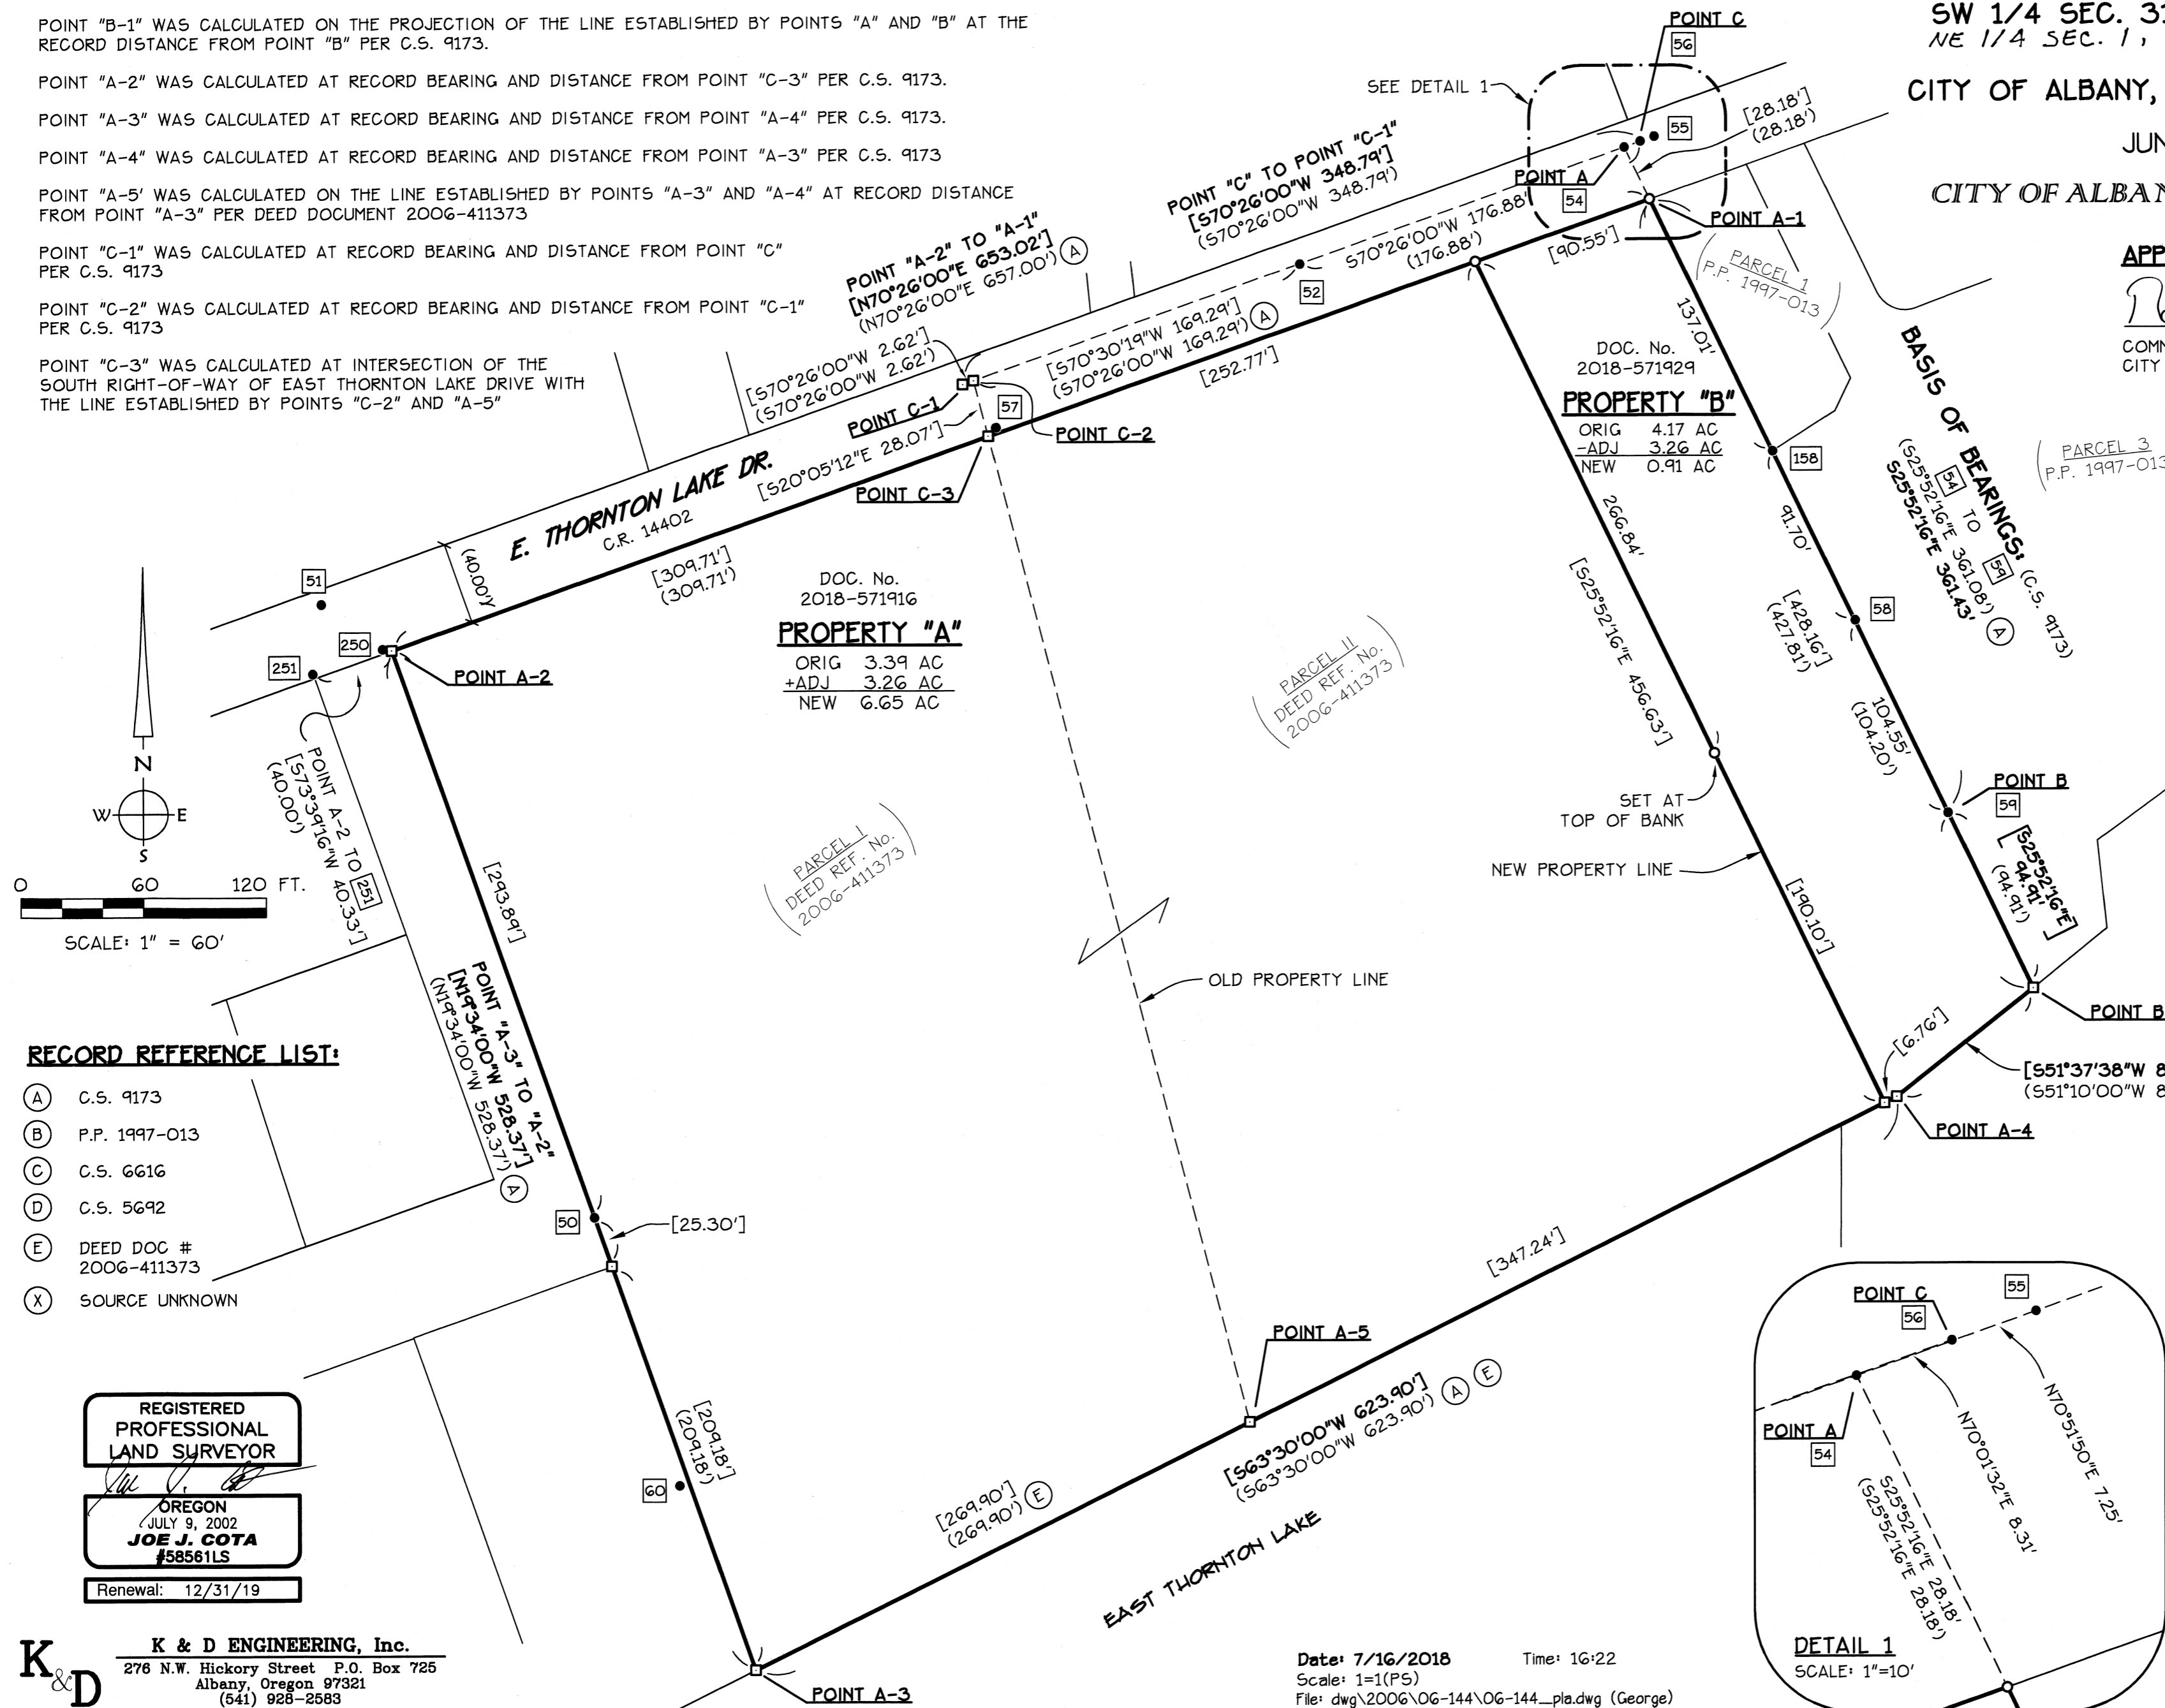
POINT "B-1" WAS CALCULATED ON THE PROJECTION OF THE LINE ESTABLISHED BY POINTS "A" AND "B" AT THE RECORD DISTANCE FROM POINT "B" PER C.S. 9173.

POINT "A-2" WAS CALCULATED AT RECORD BEARING AND DISTANCE FROM POINT "C-3" PER C.S. 9173.

POINT "A-3" WAS CALCULATED AT RECORD BEARING AND DISTANCE FROM POINT "A-4" PER C.S. 9173.

POINT "A-4" WAS CALCULATED AT RECORD BEARING AND DISTANCE FROM POINT "A-3" PER C.S. 9173

POINT "A-5' WAS CALCULATED ON THE LINE ESTABLISHED BY POINTS "A-3" AND "A-4" AT RECORD DISTANCE FROM POINT "A-3" PER DEED DOCUMENT 2006-411373

POINT "C-1" WAS CALCULATED AT RECORD BEARING AND DISTANCE FROM POINT "C" PER C.S. 9173

POINT "C-2" WAS CALCULATED AT RECORD BEARING AND DISTANCE FROM POINT "C-1" PER C.S. 9173

POINT "C-3" WAS CALCULATED AT INTERSECTION OF THE SOUTH RIGHT-OF-WAY OF EAST THORNTON LAKE DRIVE WITH THE LINE ESTABLISHED BY POINTS "C-2" AND "A-5"

SW 1/4 SEC. 3
NE 1/4 SEC. 1,

CITY OF ALBANY,

JUN

CITY OF ALBAN

APP

COMN
CITY

POINT C
56
SEE DETAIL 1
55
[28.18']
(28.18')
POINT A
54
POINT A-1
[90.55']
POINT "C" TO POINT "C-1"
[S70°26'00"W 348.79']
(S70°26'00"W 348.79')
S70°26'00"W 176.88'
(176.88')
52
POINT "A-2" TO "A-1"
[N70°26'00"E 653.02']
(N70°26'00"E 657.00') (A)
[S70°30'19"W 169.29']
(S70°26'00"W 169.29') (A)
[252.77']
[S70°26'00"W 2.62']
(S70°26'00"W 2.62')
POINT C-1
57
POINT C-2
[S20°05'12"E 28.07']
POINT C-3
E. THORNTON LAKE DR.
C.R. 14402
(40.00')
51
250
251
POINT A-2
[309.71']
(309.71')
PARCEL 1
P.P. 1997-013
137.01'
DOC. No.
2018-571929
PROPERTY "B"
ORIG 4.17 AC
-ADJ 3.26 AC
NEW 0.91 AC
158
BASIS OF BEARINGS:
54 TO 59 (C.S. 9173)
(S25°52'16"E 361.08') (A)
S25°52'16"E 361.43'
PARCEL 3
P.P. 1997-013
266.84'
91.70'
[S25°52'16"E 456.63']
58
[428.16']
(427.81')
104.55'
(104.20')
DOC. No.
2018-571916
PROPERTY "A"
ORIG 3.39 AC
+ADJ 3.26 AC
NEW 6.65 AC
PARCEL II
DEED REF. No.
2006-411373
POINT A-2 TO 251
[S73°39'16"W 40.33']
(40.00')
N
W E
S
0 60 120 FT.
SCALE: 1" = 60'
[293.89']
PARCEL I
DEED REF. No.
2006-411373
SET AT
TOP OF BANK
POINT B
59
[S25°52'16"E
94.91'
(94.91')
NEW PROPERTY LINE
[190.10']
OLD PROPERTY LINE
POINT B
[6.76']
[S51°37'38"W 8
(S51°10'00"W 8
POINT A-4

RECORD REFERENCE LIST:
(A) C.S. 9173
(B) P.P. 1997-013
(C) C.S. 6616
(D) C.S. 5692
(E) DEED DOC # 2006-411373
(X) SOURCE UNKNOWN

POINT "A-3" TO "A-2"
[N19°34'00"W 528.37']
(N19°34'00"W 528.37') (A)
50
[25.30']
[347.24']
POINT A-5
[S63°30'00"W 623.90']
(S63°30'00"W 623.90') (A) (E)
[209.18']
(209.18')
60
[269.90']
(269.90') (E)
EAST THORNTON LAKE
POINT A-3

POINT C
56
55
POINT A
54
N70°01'32"E 8.31'
N70°51'50"E 7.25'
S25°52'16"E 28.18'
(S25°52'16"E 28.18')
DETAIL 1
SCALE: 1"=10'

REGISTERED
PROFESSIONAL
LAND SURVEYOR
OREGON
JULY 9, 2002
JOE J. COTA
#58561LS
Renewal: 12/31/19

K&D
K & D ENGINEERING, Inc.
276 N.W. Hickory Street P.O. Box 725
Albany, Oregon 97321
(541) 928-2583

Date: 7/16/2018 Time: 16:22
Scale: 1=1(PS)
File: dwg\2006\06-144\06-144_pla.dwg (George)